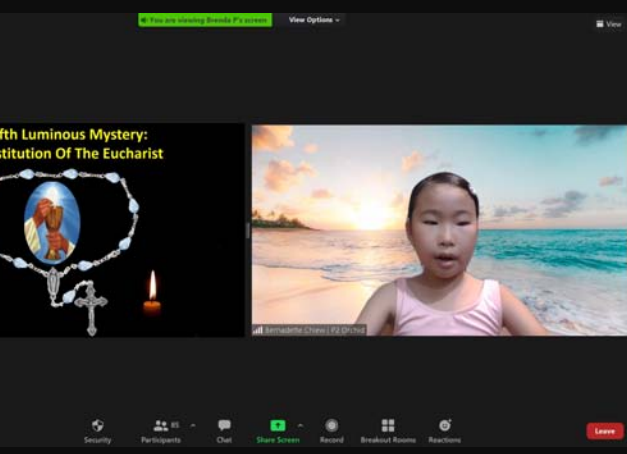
You are viewing Brenda F's screen
View Options
View

fth Luminous Mystery:
stitution Of The Eucharist

Bernadette Chew | P2 Orchid

Security
Participants 85
Chat
Share Screen
Record
Breakout Rooms
Reactions
Leave